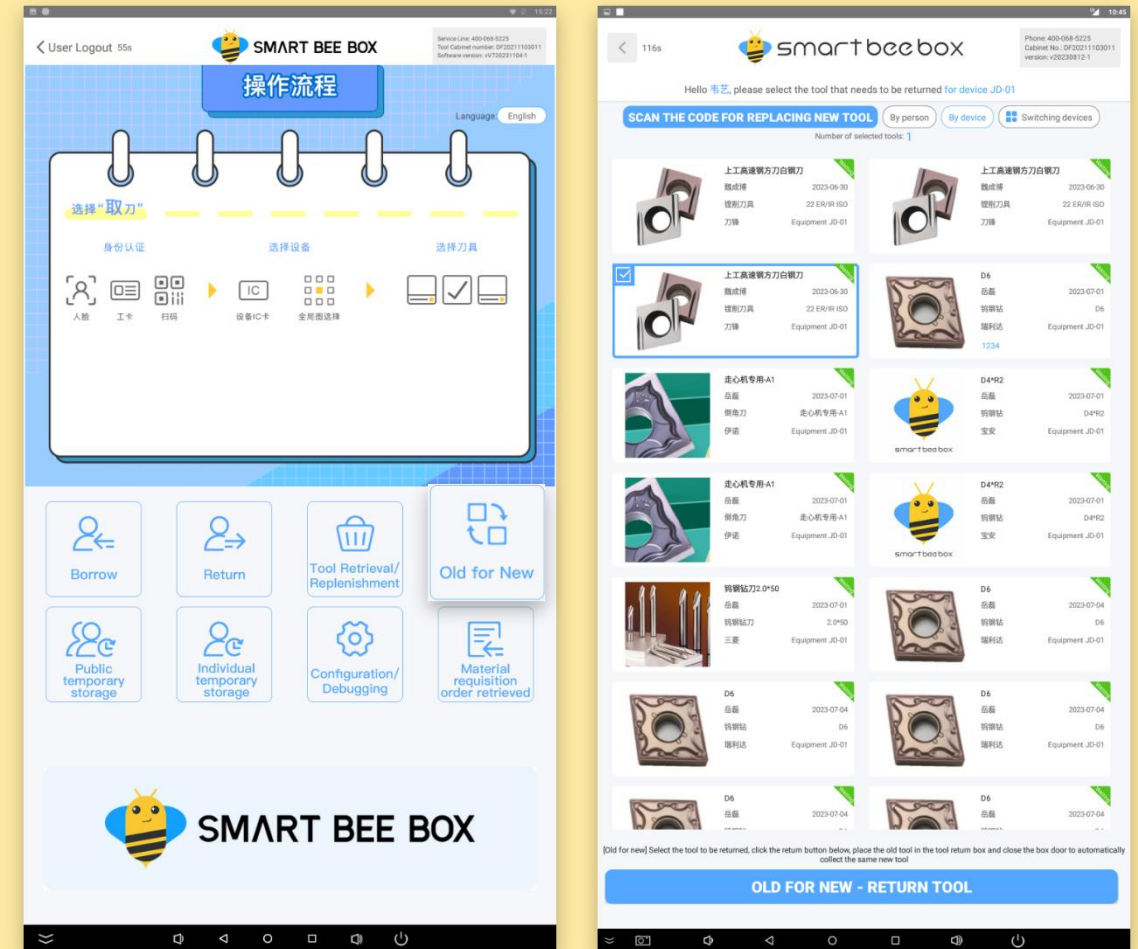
15:22

< User Logout 55s

SMART BEE BOX

Service Line: 400-068-5225
Tool Cabinet number: DF20211103011
Software version: v V7 20231104-1

操作流程

Language: English

选择"取刀"

身份认证 选择设备 选择刀具

人脸 工卡 扫码 IC 设备IC卡 全局图选择

Borrow

Return

Tool Retrieval/ Replenishment

Old for New

Public temporary storage

Individual temporary storage

Configuration/ Debugging

Material requisition order retrieved

SMART BEE BOX

10:45

< 116s

smart bee box

Phone: 400-068-5225
Cabinet No.: DF20211103011
version: v20230812-1

Hello 韦艺, please select the tool that needs to be returned for device JD-01

SCAN THE CODE FOR REPLACING NEW TOOL By person By device Switching devices

Number of selected tools: 1

| 上工高速钢方刀白钢刀 | | 上工高速钢方刀白钢刀 | |
|---|---|---|---|
| 魏成博 | 2023-06-30 | 魏成博 | 2023-06-30 |
| 镗削刀具 | 22 ER/IR ISO | 镗削刀具 | 22 ER/IR ISO |
| 刀锋 | Equipment JD-01 | 刀锋 | Equipment JD-01 |

| 上工高速钢方刀白钢刀 | | D6 | |
|---|---|---|---|
| 魏成博 | 2023-06-30 | 岳磊 | 2023-07-01 |
| 镗削刀具 | 22 ER/IR ISO | 钨钢钻 | D6 |
| 刀锋 | Equipment JD-01 | 瑞利达 | Equipment JD-01 |
| | | 1234 | |

| 走心机专用-A1 | | D4*R2 | |
|---|---|---|---|
| 岳磊 | 2023-07-01 | 岳磊 | 2023-07-01 |
| 侧角刀 | 走心机专用-A1 | 钨钢钻 | D4*R2 |
| 伊诺 | Equipment JD-01 | 宝安 | Equipment JD-01 |

smart bee box

| 走心机专用-A1 | | D4*R2 | |
|---|---|---|---|
| 岳磊 | 2023-07-01 | 岳磊 | 2023-07-01 |
| 侧角刀 | 走心机专用-A1 | 钨钢钻 | D4*R2 |
| 伊诺 | Equipment JD-01 | 宝安 | Equipment JD-01 |

smart bee box

| 钨钢钻刀2.0*50 | | D6 | |
|---|---|---|---|
| 岳磊 | 2023-07-01 | 岳磊 | 2023-07-04 |
| 钨钢钻刀 | 2.0*50 | 钨钢钻 | D6 |
| 三菱 | Equipment JD-01 | 瑞利达 | Equipment JD-01 |

| D6 | | D6 | |
|---|---|---|---|
| 岳磊 | 2023-07-04 | 岳磊 | 2023-07-04 |
| 钨钢钻 | D6 | 钨钢钻 | D6 |
| 瑞利达 | Equipment JD-01 | 瑞利达 | Equipment JD-01 |

D6 2023-07-04 D6 2023-07-04

[Old for new] Select the tool to be returned, click the return button below, place the old tool in the tool return box and close the box door to automatically collect the same new tool

OLD FOR NEW - RETURN TOOL